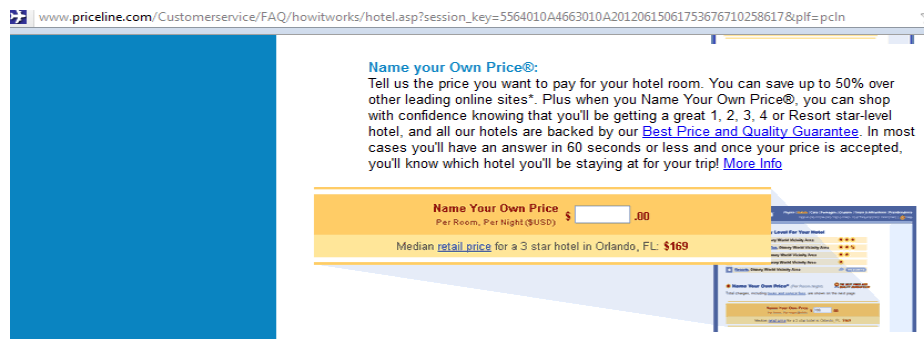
www.priceline.com/Customerservice/FAQ/howitworks/hotel.asp?session_key=5564010A4663010A20120615061753676710258617&plf=pcln

Name your Own Price®:
Tell us the price you want to pay for your hotel room. You can save up to 50% over other leading online sites*. Plus when you Name Your Own Price®, you can shop with confidence knowing that you'll be getting a great 1, 2, 3, 4 or Resort star-level hotel, and all our hotels are backed by our Best Price and Quality Guarantee. In most cases you'll have an answer in 60 seconds or less and once your price is accepted, you'll know which hotel you'll be staying at for your trip! More Info

Name Your Own Price
Per Room, Per Night ($USD) $ .00

Median retail price for a 3 star hotel in Orlando, FL: $169

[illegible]
Name Your Own Price
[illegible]